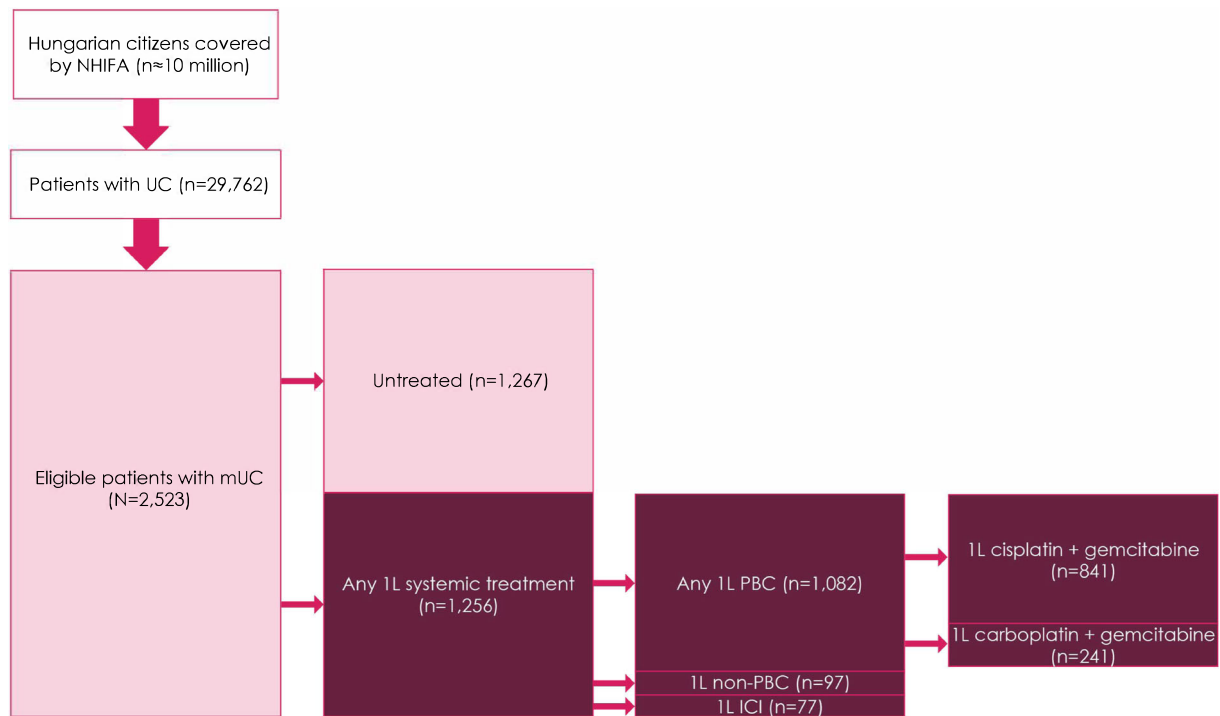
Hungarian citizens covered by NHIFA (n≈10 million)

Patients with UC (n=29,762)

Eligible patients with mUC (N=2,523)

Untreated (n=1,267)

Any 1L systemic treatment (n=1,256)

Any 1L PBC (n=1,082)

1L non-PBC (n=97)

1L ICI (n=77)

1L cisplatin + gemcitabine (n=841)

1L carboplatin + gemcitabine (n=241)